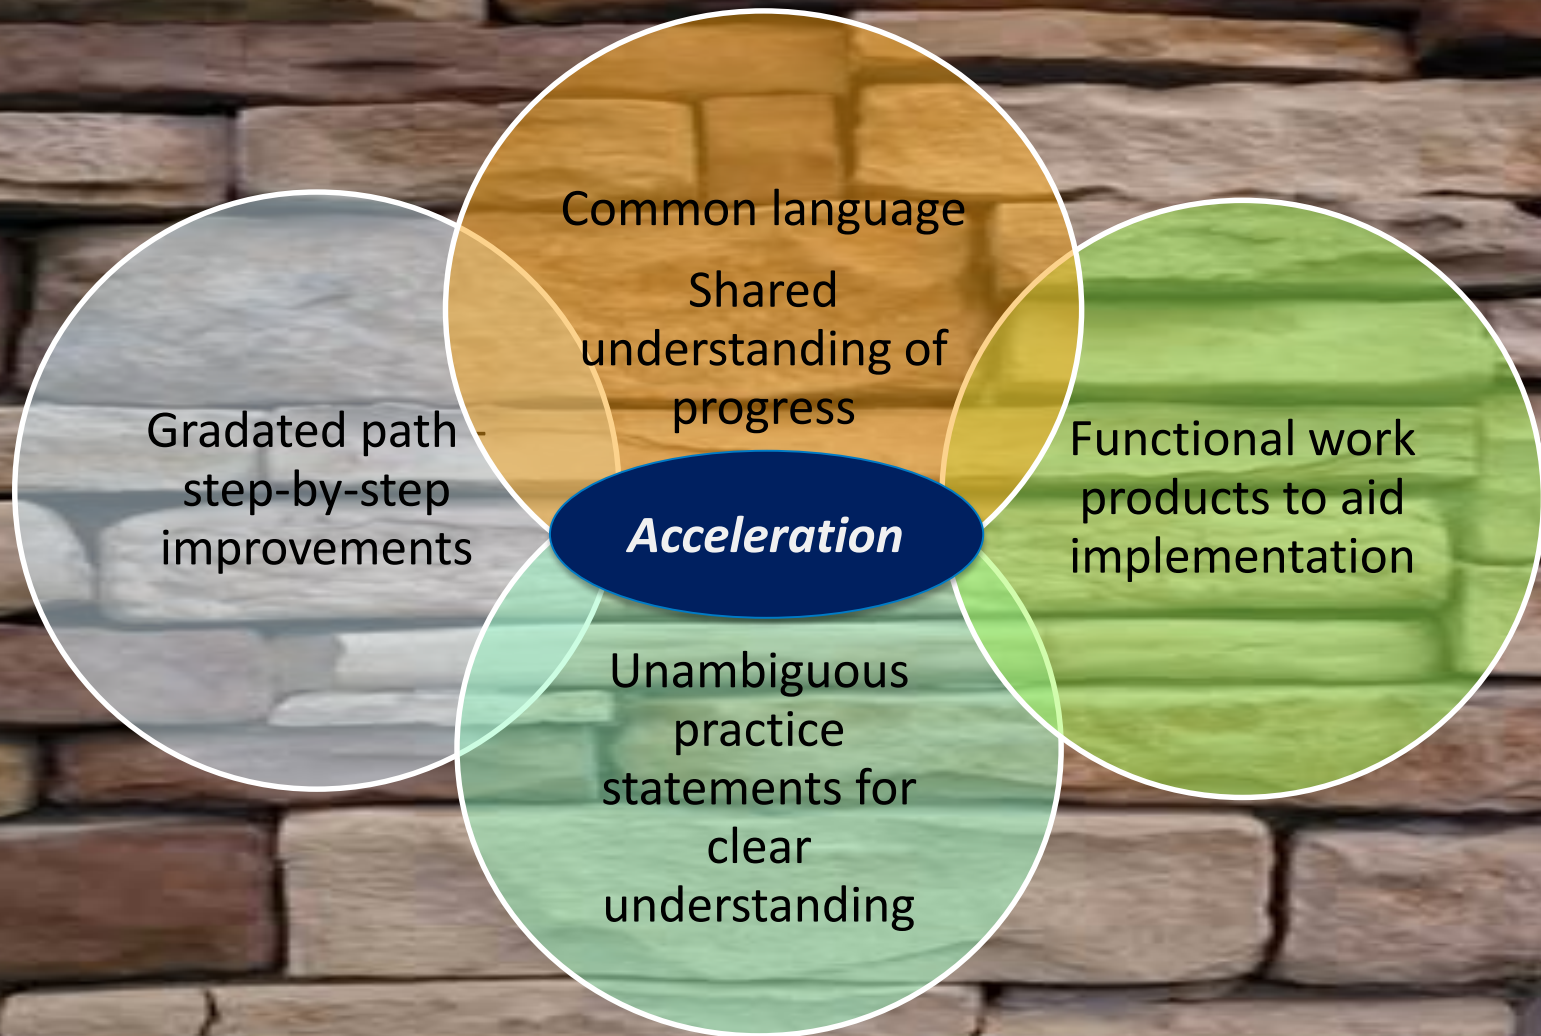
Common language

Shared understanding of progress

Gradated path - step-by-step improvements

Acceleration

Functional work products to aid implementation

Unambiguous practice statements for clear understanding